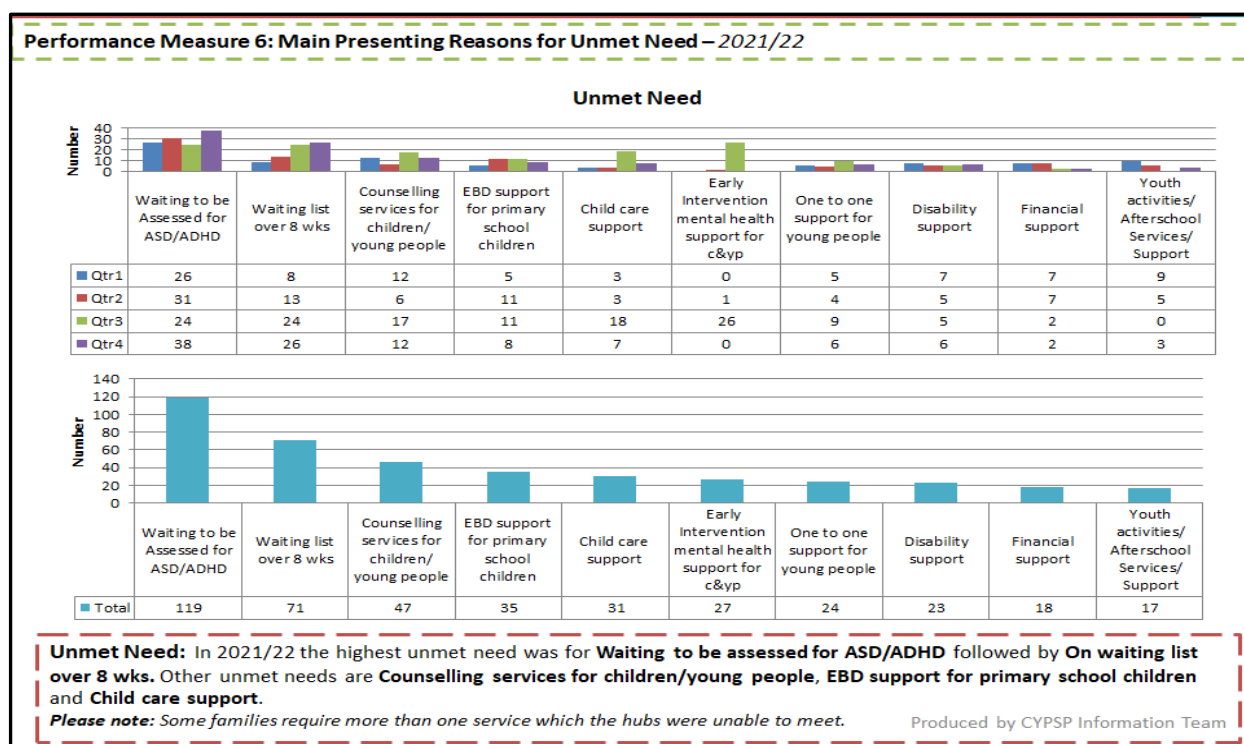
Performance Measure 6: Main Presenting Reasons for Unmet Need – 2021/22

Unmet Need

Number
40
30
20
10
0

| | Waiting to be Assessed for ASD/ADHD | Waiting list over 8 wks | Counselling services for children/ young people | EBD support for primary school children | Child care support | Early Intervention mental health support for c&yp | One to one support for young people | Disability support | Financial support | Youth activities/ Afterschool Services/ Support |
|---|---|---|---|---|---|---|---|---|---|---|
| Qtr1 | 26 | 8 | 12 | 5 | 3 | 0 | 5 | 7 | 7 | 9 |
| Qtr2 | 31 | 13 | 6 | 11 | 3 | 1 | 4 | 5 | 7 | 5 |
| Qtr3 | 24 | 24 | 17 | 11 | 18 | 26 | 9 | 5 | 2 | 0 |
| Qtr4 | 38 | 26 | 12 | 8 | 7 | 0 | 6 | 6 | 2 | 3 |

Number
140
120
100
80
60
40
20
0

| | Waiting to be Assessed for ASD/ADHD | Waiting list over 8 wks | Counselling services for children/ young people | EBD support for primary school children | Child care support | Early Intervention mental health support for c&yp | One to one support for young people | Disability support | Financial support | Youth activities/ Afterschool Services/ Support |
|---|---|---|---|---|---|---|---|---|---|---|
| Total | 119 | 71 | 47 | 35 | 31 | 27 | 24 | 23 | 18 | 17 |

Unmet Need: In 2021/22 the highest unmet need was for Waiting to be assessed for ASD/ADHD followed by On waiting list over 8 wks. Other unmet needs are Counselling services for children/young people, EBD support for primary school children and Child care support.
Please note: Some families require more than one service which the hubs were unable to meet.
Produced by CYPSP Information Team